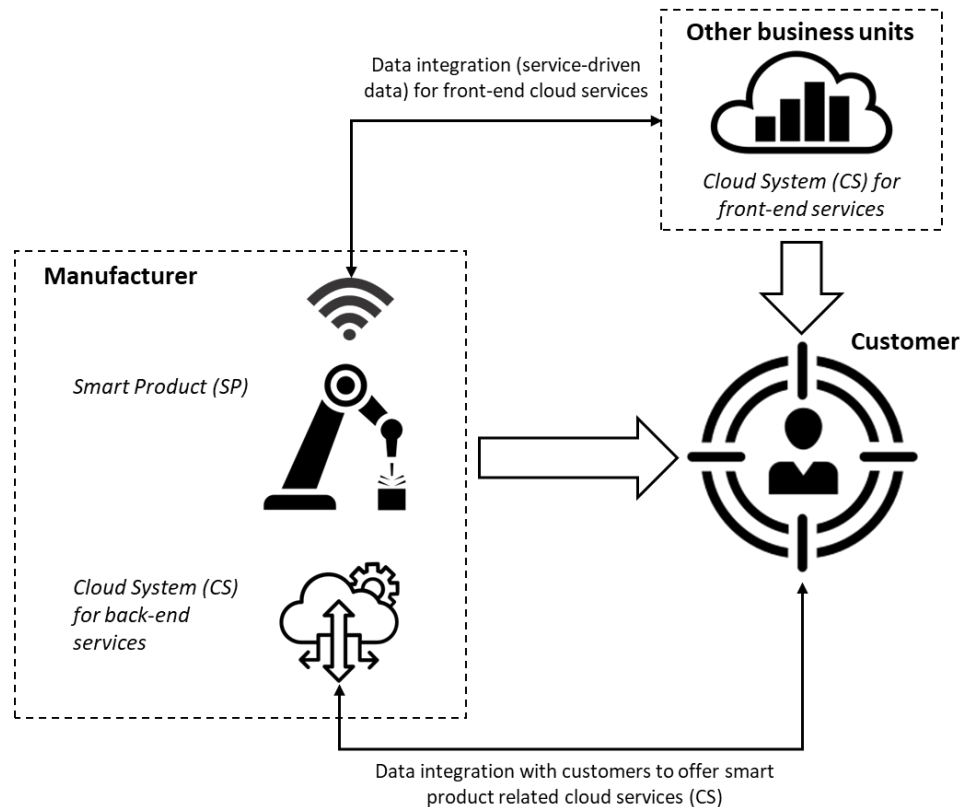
Other business units

Data integration (service-driven data) for front-end cloud services

Cloud System (CS) for front-end services

Manufacturer

Customer

Smart Product (SP)

Cloud System (CS) for back-end services

Data integration with customers to offer smart product related cloud services (CS)